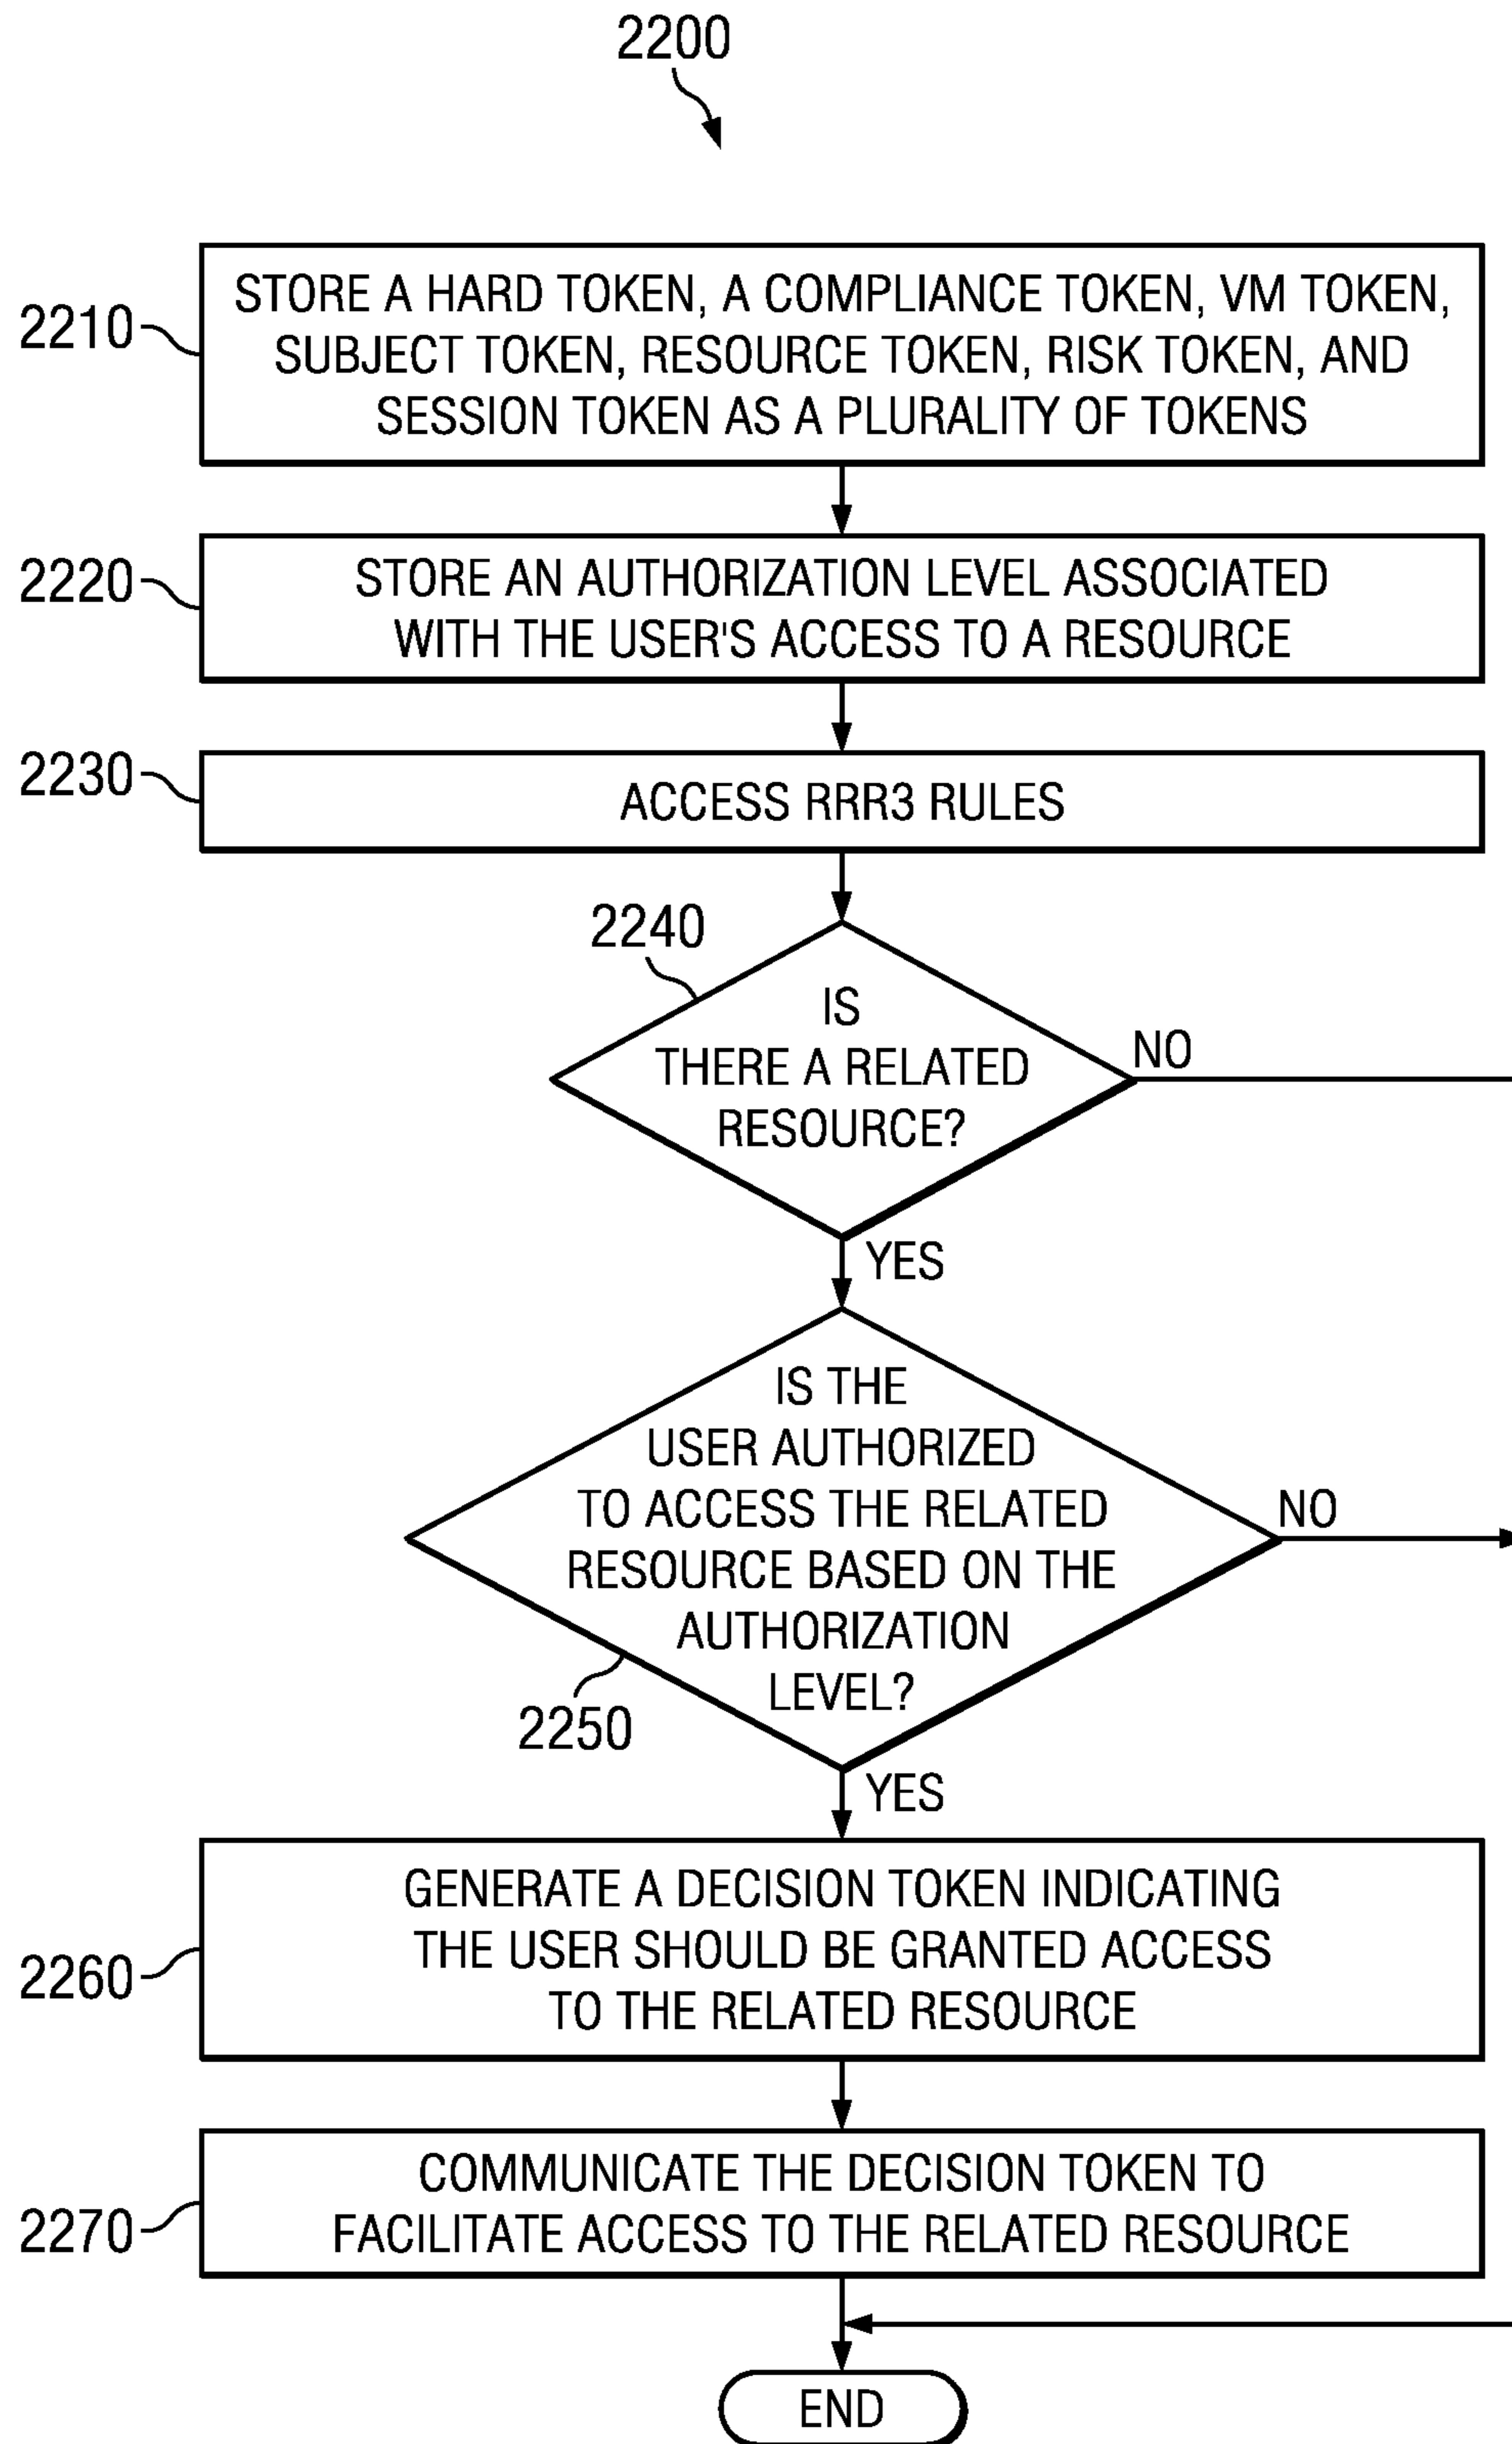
2200

2210
STORE A HARD TOKEN, A COMPLIANCE TOKEN, VM TOKEN, SUBJECT TOKEN, RESOURCE TOKEN, RISK TOKEN, AND SESSION TOKEN AS A PLURALITY OF TOKENS

2220
STORE AN AUTHORIZATION LEVEL ASSOCIATED WITH THE USER'S ACCESS TO A RESOURCE

2230
ACCESS RRR3 RULES

2240
IS THERE A RELATED RESOURCE?

NO

YES

IS THE USER AUTHORIZED TO ACCESS THE RELATED RESOURCE BASED ON THE AUTHORIZATION LEVEL?

NO

2250

YES

2260
GENERATE A DECISION TOKEN INDICATING THE USER SHOULD BE GRANTED ACCESS TO THE RELATED RESOURCE

2270
COMMUNICATE THE DECISION TOKEN TO FACILITATE ACCESS TO THE RELATED RESOURCE

END